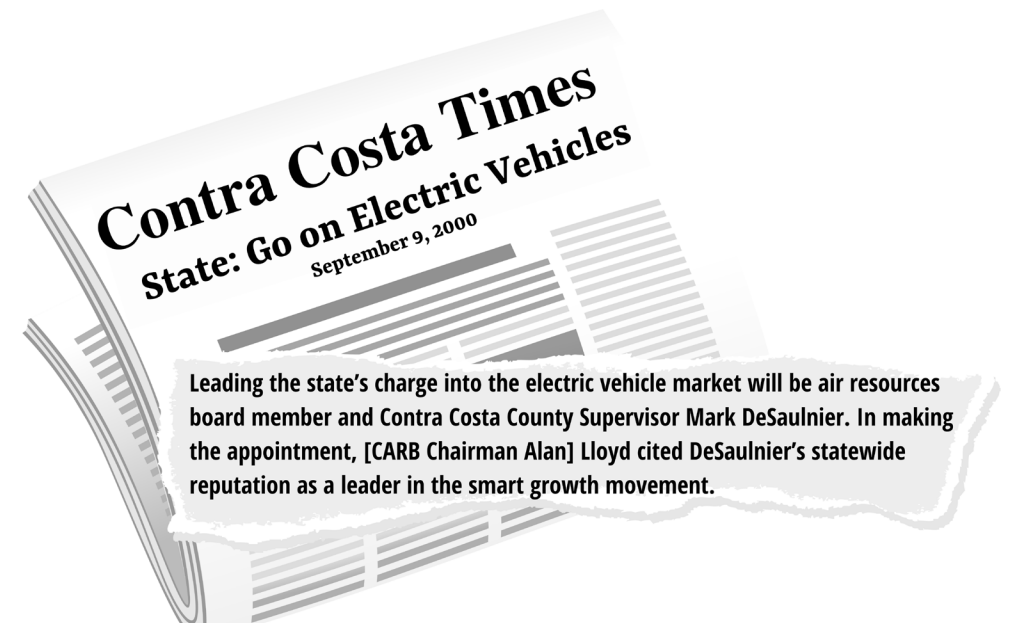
Contra Costa Times

State: Go on Electric Vehicles

September 9, 2000

Leading the state's charge into the electric vehicle market will be air resources board member and Contra Costa County Supervisor Mark DeSaulnier. In making the appointment, [CARB Chairman Alan] Lloyd cited DeSaulnier's statewide reputation as a leader in the smart growth movement.